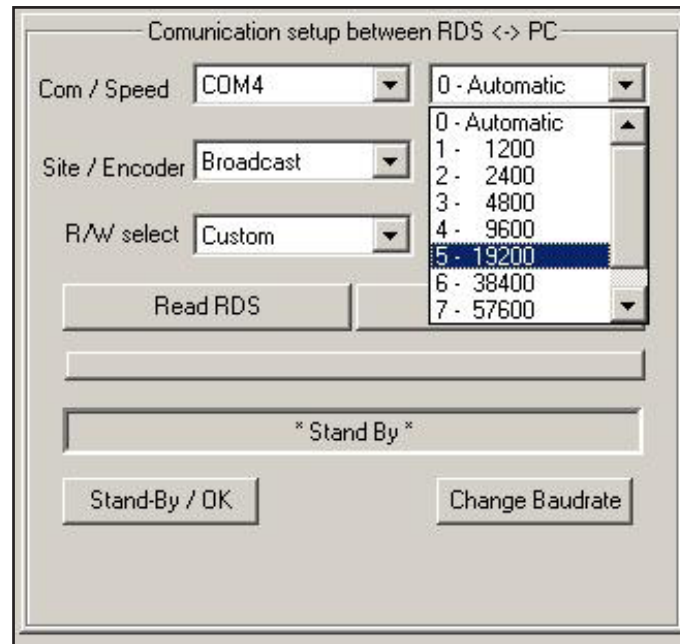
Comunication setup between RDS <-> PC

Com / Speed COM4

0 - Automatic

0 - Automatic
1 - 1200
2 - 2400
3 - 4800
4 - 9600
5 - 19200
6 - 38400
7 - 57600

Site / Encoder Broadcast

R/W select Custom

Read RDS

* Stand By *

Stand-By / OK

Change Baudrate